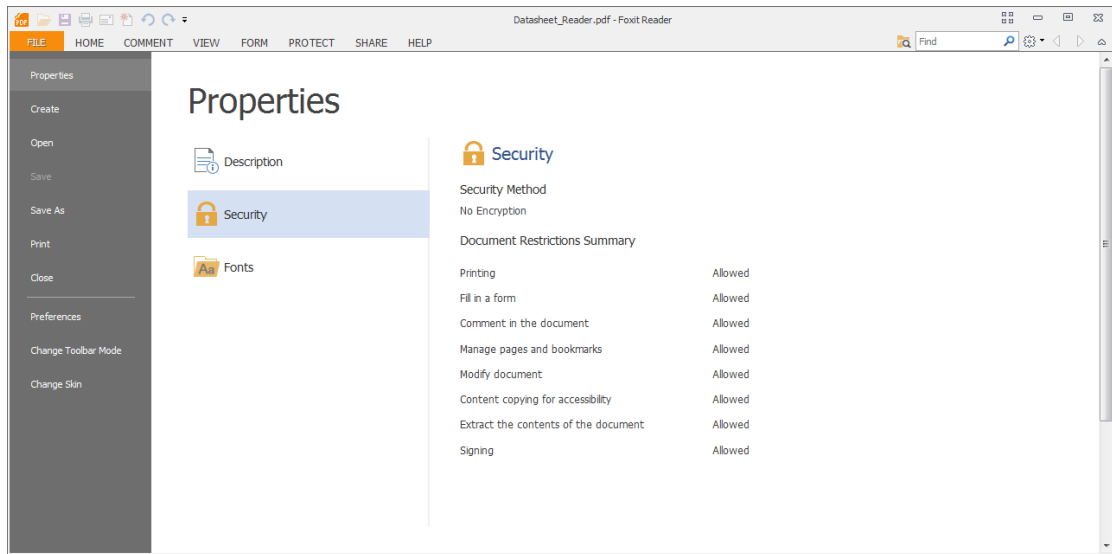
Datasheet_Reader.pdf - Foxit Reader

FILE HOME COMMENT VIEW FORM PROTECT SHARE HELP

Find

Properties
Create
Open
Save
Save As
Print
Close
Preferences
Change Toolbar Mode
Change Skin

Properties

Description
Security
Fonts

Security

Security Method
No Encryption

Document Restrictions Summary

| | |
|---|---|
| Printing | Allowed |
| Fill in a form | Allowed |
| Comment in the document | Allowed |
| Manage pages and bookmarks | Allowed |
| Modify document | Allowed |
| Content copying for accessibility | Allowed |
| Extract the contents of the document | Allowed |
| Signing | Allowed |